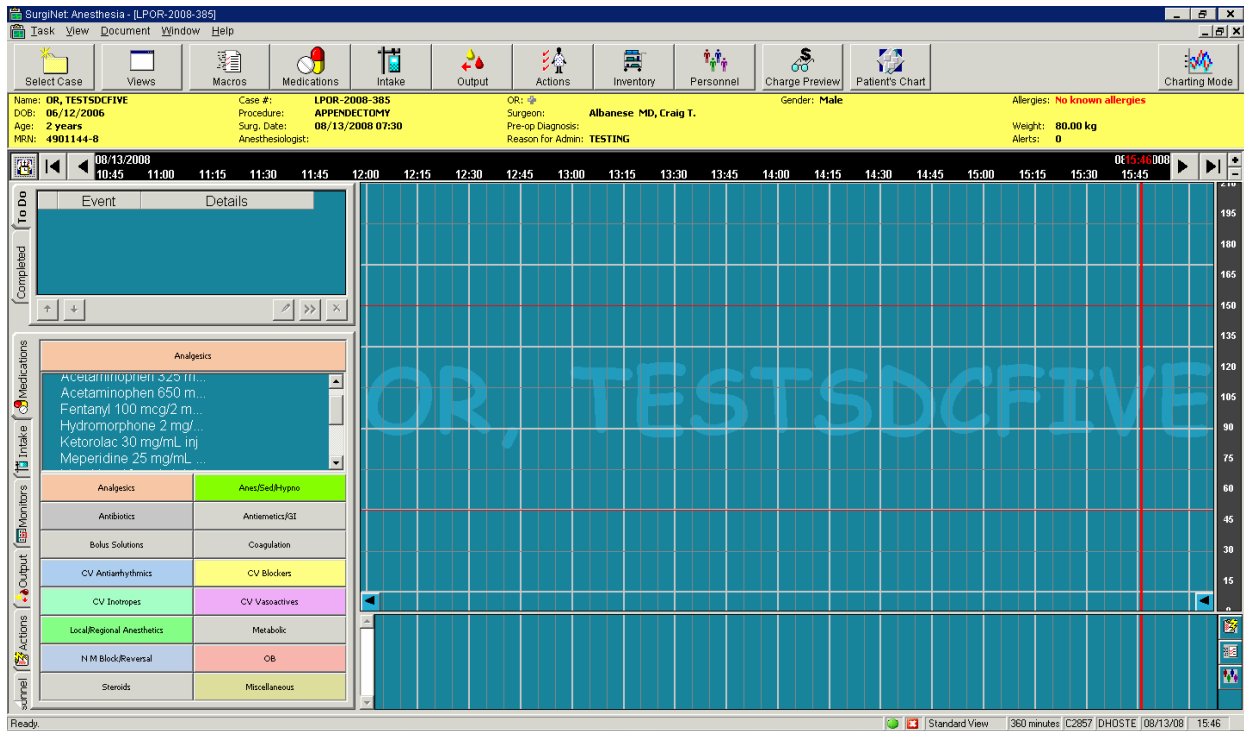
SurgiNet: Anesthesia - [LPOR-2008-385]

Task View Document Window Help

Select Case | Views | Macros | Medications | Intake | Output | Actions | Inventory | Personnel | Charge Preview | Patient's Chart | Charting Mode

Name: OR, TESTSDCFIVE
DOB: 06/12/2006
Age: 2 years
MRN: 4901144-8

Case #: LPOR-2008-385
Procedure: APPENDECTOMY
Surg. Date: 08/13/2008 07:30
Anesthesiologist:

OR:
Surgeon: Albanese MD, Craig T.
Pre-op Diagnosis:
Reason for Admin: TESTING

Gender: Male

Allergies: No known allergies
Weight: 80.00 kg
Alerts: 0

08/13/2008
10:45 11:00 11:15 11:30 11:45 12:00 12:15 12:30 12:45 13:00 13:15 13:30 13:45 14:00 14:15 14:30 14:45 15:00 15:15 15:30 15:45
08/13/2008 15:46

To Do | Completed

| Event | Details |
|---|---|

Analgesics
Acetaminophen 325 m...
Acetaminophen 650 m...
Fentanyl 100 mcg/2 m...
Hydromorphone 2 mg/...
Ketorolac 30 mg/mL inj
Meperidine 25 mg/mL ...

| Analgesics | Anes/Sed/Hypno |
|---|---|
| Antibiotics | Antiemetics/GI |
| Bolus Solutions | Coagulation |
| CV Antiarrhythmics | CV Blockers |
| CV Inotropes | CV Vasoactives |
| Local/Regional Anesthetics | Metabolic |
| N M Block/Reversal | OB |
| Steroids | Miscellaneous |

Medications | Intake | Monitors | Output | Actions | Personnel

OR, TESTSDCFIVE

210 195 180 165 150 135 120 105 90 75 60 45 30 15 0

Ready. | Standard View | 360 minutes | C2857 | DHOSTE | 08/13/08 | 15:46